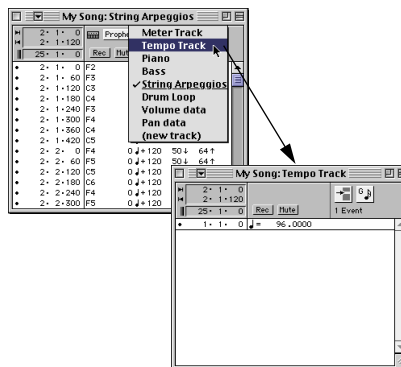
My Song: String Arpeggios

2 • 1 • 0
2 • 1 • 120
25 • 1 • 0

Prophe

Rec Mute

Meter Track
Tempo Track
Piano
Bass
✓ String Arpeggios
Drum Loop
Volume data
Pan data
(new track)

| | | | | |
|---|---|---|---|---|
| • | 2 • 1 • 0 | F2 | | |
| • | 2 • 1 • 60 | F3 | | |
| • | 2 • 1 • 120 | C3 | | |
| • | 2 • 1 • 180 | C4 | | |
| • | 2 • 1 • 240 | F3 | | |
| • | 2 • 1 • 300 | F4 | | |
| • | 2 • 1 • 360 | C4 | | |
| • | 2 • 1 • 420 | C5 | | |
| • | 2 • 2 • 0 | F4 | 0 ♩+120 | 50↓ 64↑ |
| • | 2 • 2 • 60 | F5 | 0 ♩+120 | 50↓ 64↑ |
| • | 2 • 2 • 120 | C5 | 0 ♩+120 | |
| • | 2 • 2 • 180 | C6 | 0 ♩+120 | |
| • | 2 • 2 • 240 | F4 | 0 ♩+120 | |
| • | 2 • 2 • 300 | F5 | 0 ♩+120 | |

My Song: Tempo Track

2 • 1 • 0
2 • 1 • 120
25 • 1 • 0

Rec Mute

1 Event

• 1 • 1 • 0 ♩ = 96.0000